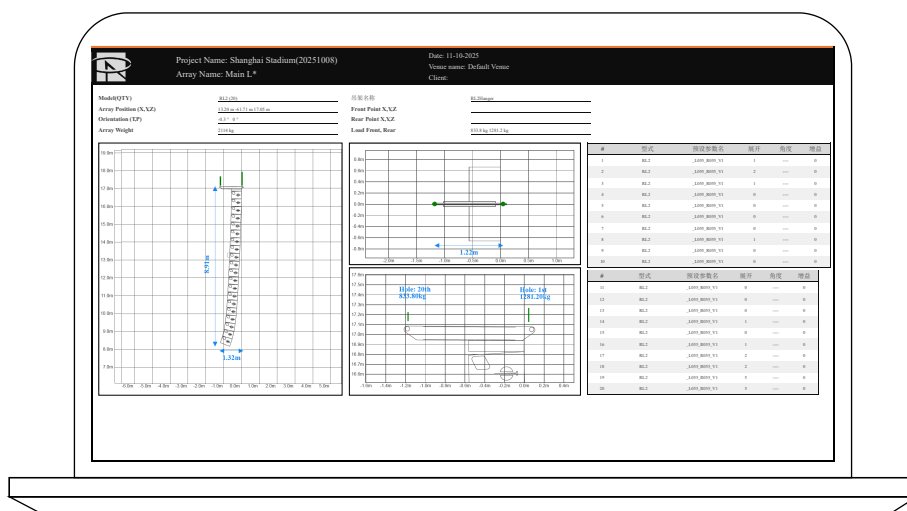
Project Name: Shanghai Stadium(20251008)
Array Name: Main L*

Date: 11-10-2025
Venue name: Default Venue
Client:

Model(QTY) RL2 (20)
Array Position (X,Y,Z) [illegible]
Orientation (T,P) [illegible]
Array Weight 2116 kg

吊架名称 RL2hanger
Front Point X,Y,Z
Rear Point X,Y,Z
Load Front, Rear 833.8 kg 1281.2 kg

8.91m
1.32m

1.22m

Hole: 20th
833.80kg

Hole: 1st
1281.20kg

| # | 型式 | 预设参数名 | 展开 | 角度 | 增益 |
|---|---|---|---|---|---|
| 1 | RL2 | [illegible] | 1 | --- | 0 |
| 2 | RL2 | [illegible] | 2 | --- | 0 |
| 3 | RL2 | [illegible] | 1 | --- | 0 |
| 4 | RL2 | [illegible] | 0 | --- | 0 |
| 5 | RL2 | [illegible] | 0 | --- | 0 |
| 6 | RL2 | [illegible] | 0 | --- | 0 |
| 7 | RL2 | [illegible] | 0 | --- | 0 |
| 8 | RL2 | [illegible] | 1 | --- | 0 |
| 9 | RL2 | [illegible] | 0 | --- | 0 |
| 10 | RL2 | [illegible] | 0 | --- | 0 |

| # | 型式 | 预设参数名 | 展开 | 角度 | 增益 |
|---|---|---|---|---|---|
| 11 | RL2 | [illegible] | 0 | --- | 0 |
| 12 | RL2 | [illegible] | 0 | --- | 0 |
| 13 | RL2 | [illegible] | 0 | --- | 0 |
| 14 | RL2 | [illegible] | 1 | --- | 0 |
| 15 | RL2 | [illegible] | 0 | --- | 0 |
| 16 | RL2 | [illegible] | 1 | --- | 0 |
| 17 | RL2 | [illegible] | 2 | --- | 0 |
| 18 | RL2 | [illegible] | 2 | --- | 0 |
| 19 | RL2 | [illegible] | 3 | --- | 0 |
| 20 | RL2 | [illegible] | 3 | --- | 0 |